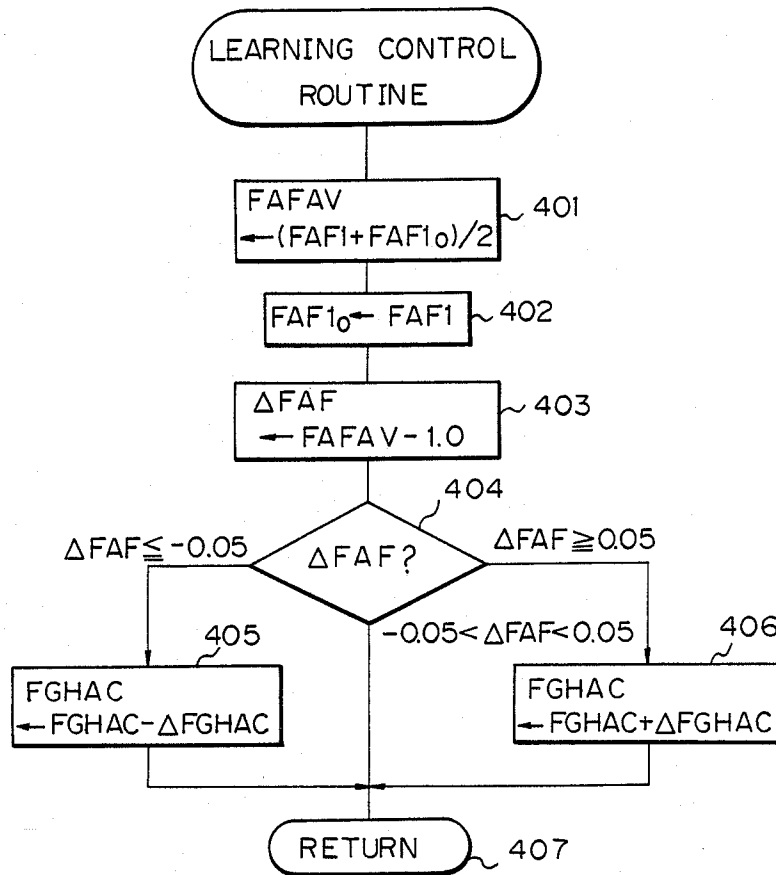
LEARNING CONTROL ROUTINE

FAFAV $\leftarrow (FAF1+FAF1_0)/2$
401

$FAF1_0 \leftarrow FAF1$
402

$\Delta FAF \leftarrow FAFAV-1.0$
403

404

$\Delta FAF \leqq -0.05$

$\Delta FAF$?

$\Delta FAF \geqq 0.05$

$-0.05 < \Delta FAF < 0.05$

405

FGHAC $\leftarrow FGHAC-\Delta FGHAC$

406

FGHAC $\leftarrow FGHAC+\Delta FGHAC$

RETURN
407